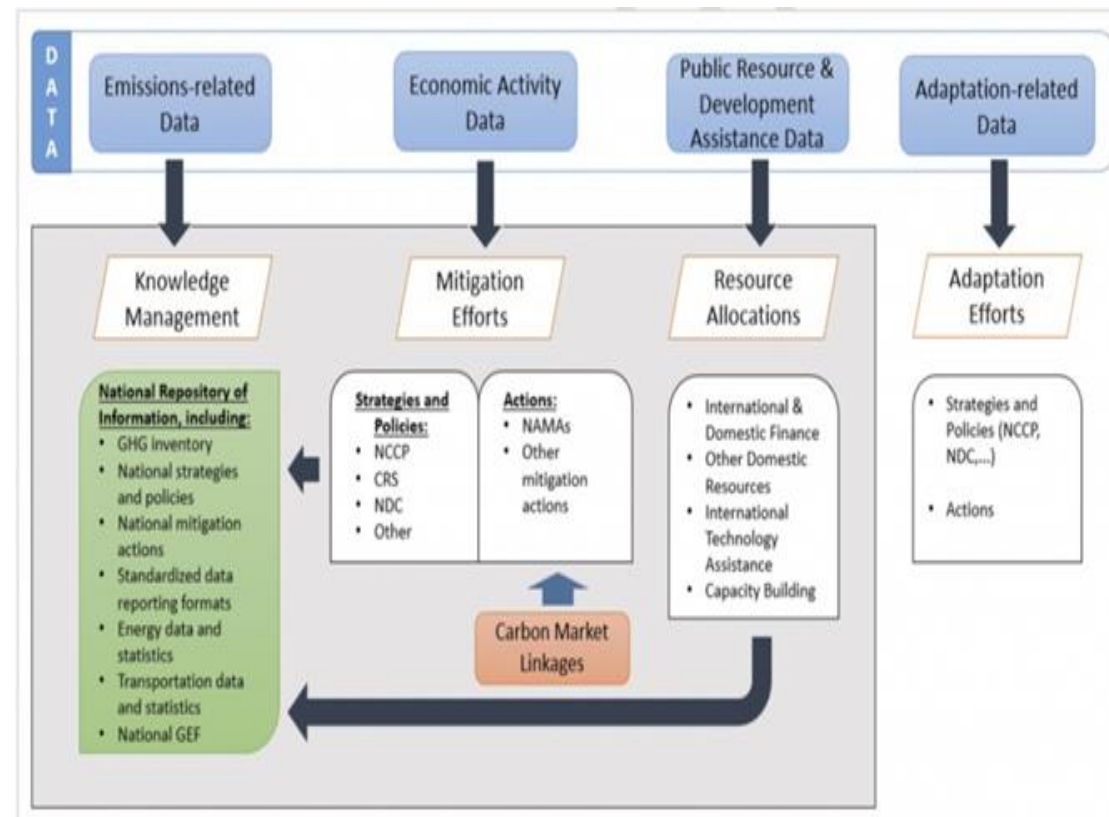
DATA

Emissions-related Data

Economic Activity Data

Public Resource & Development Assistance Data

Adaptation-related Data

Knowledge Management

Mitigation Efforts

Resource Allocations

Adaptation Efforts

National Repository of Information, including:
- GHG inventory
- National strategies and policies
- National mitigation actions
- Standardized data reporting formats
- Energy data and statistics
- Transportation data and statistics
- National GEF

Strategies and Policies:
- NCCP
- CRS
- NDC
- Other

Actions:
- NAMAs
- Other mitigation actions

- International & Domestic Finance
- Other Domestic Resources
- International Technology Assistance
- Capacity Building

- Strategies and Policies (NCCP, NDC,...)
- Actions

Carbon Market Linkages